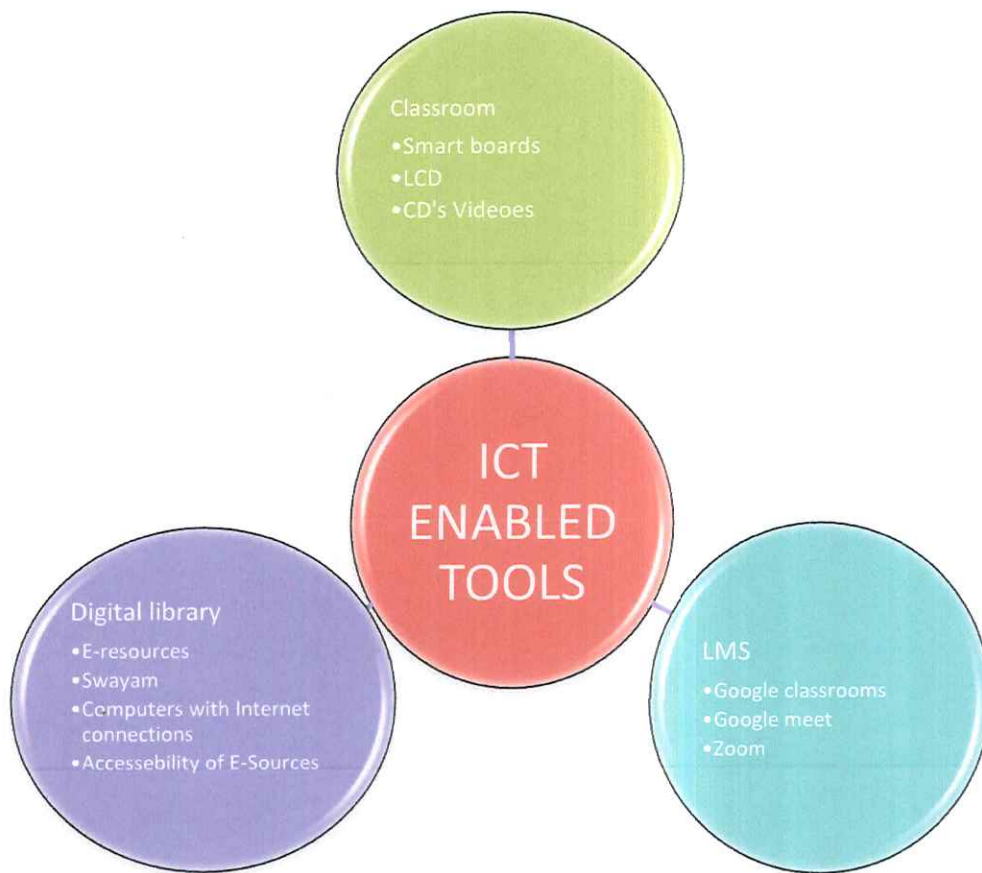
Classroom
•Smart boards
•LCD
•CD's Videoes

ICT ENABLED TOOLS

Digital library
•E-resources
•Swayam
•Computers with Internet connections
•Accessebility of E-Sources

LMS
•Google classrooms
•Google meet
•Zoom